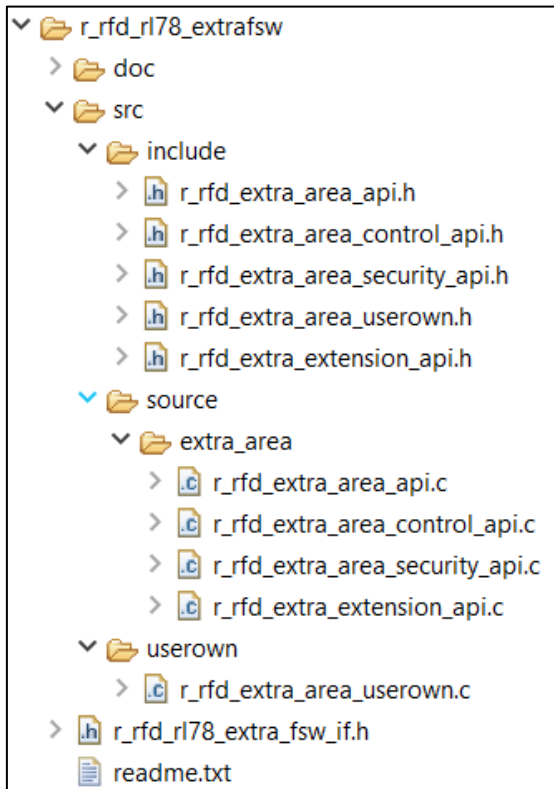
r_rfd_rl78_extrafsw
doc
src
include
.h r_rfd_extra_area_api.h
.h r_rfd_extra_area_control_api.h
.h r_rfd_extra_area_security_api.h
.h r_rfd_extra_area_userown.h
.h r_rfd_extra_extension_api.h
source
extra_area
.c r_rfd_extra_area_api.c
.c r_rfd_extra_area_control_api.c
.c r_rfd_extra_area_security_api.c
.c r_rfd_extra_extension_api.c
userown
.c r_rfd_extra_area_userown.c
.h r_rfd_rl78_extra_fsw_if.h
readme.txt